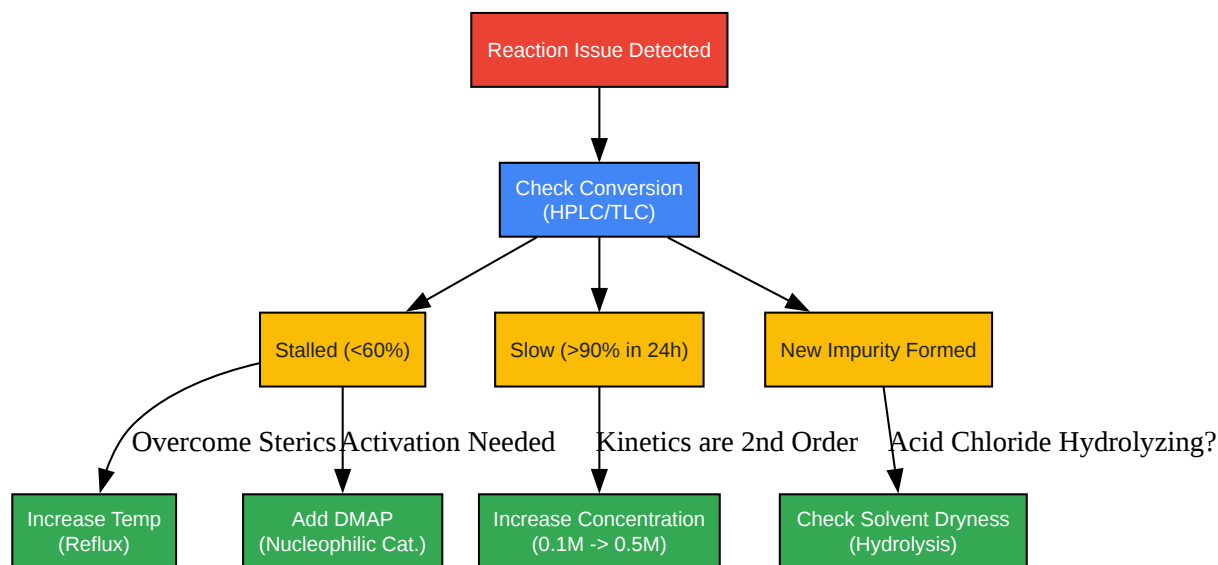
Reaction Issue Detected

Check Conversion (HPLC/TLC)

Stalled (<60%)

Slow (>90% in 24h)

New Impurity Formed

Overcome Sterics

Activation Needed

Kinetics are 2nd Order

Acid Chloride Hydrolyzing?

Increase Temp (Reflux)

Add DMAP (Nucleophilic Cat.)

Increase Concentration (0.1M -> 0.5M)

Check Solvent Dryness (Hydrolysis)